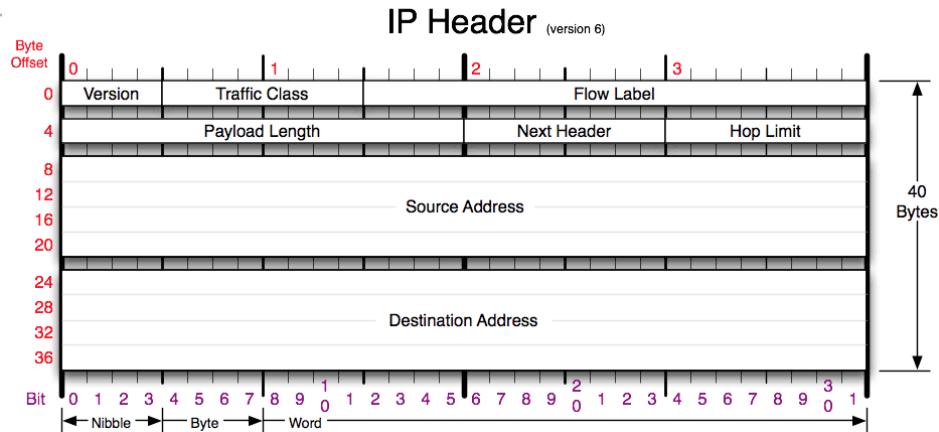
IP Header (version 6)

Byte Offset

0 1 2 3

| | | | |
|---|---|---|---|
| 0 | Version | Traffic Class | Flow Label |
| 4 | Payload Length | Next Header | Hop Limit |

8
12
16
20

Source Address

24
28
32
36

Destination Address

40 Bytes

Bit 0 1 2 3 4 5 6 7 8 9 1 0 1 2 3 4 5 6 7 8 9 2 0 1 2 3 4 5 6 7 8 9 3 0 1

Nibble Byte Word